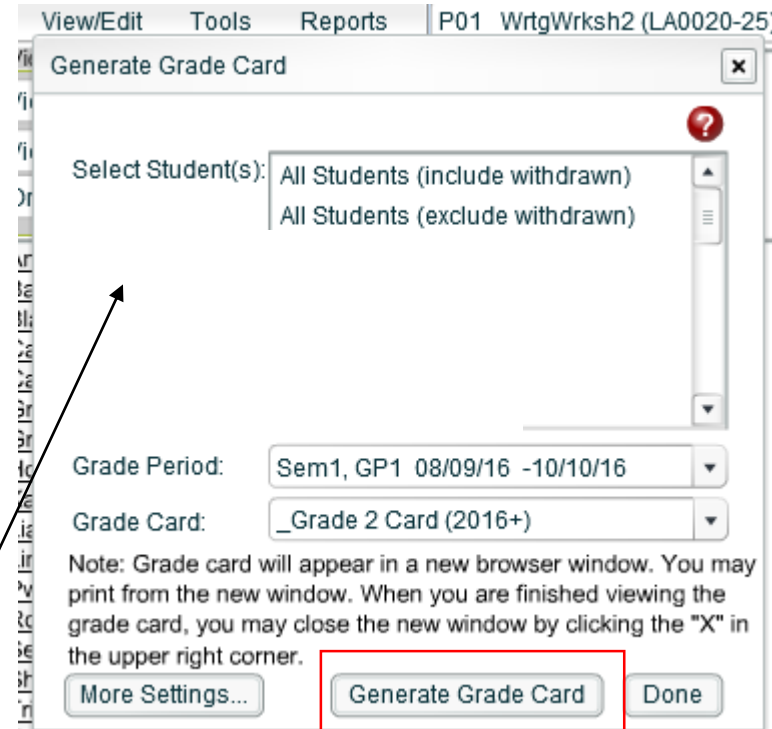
View/Edit Tools Reports P01 WrtgWrksh2 (LA0020-25)

Generate Grade Card ×

?

Select Student(s): All Students (include withdrawn)
All Students (exclude withdrawn)

Grade Period: Sem1, GP1 08/09/16 -10/10/16

Grade Card: _Grade 2 Card (2016+)

Note: Grade card will appear in a new browser window. You may print from the new window. When you are finished viewing the grade card, you may close the new window by clicking the "X" in the upper right corner.

More Settings... Generate Grade Card Done